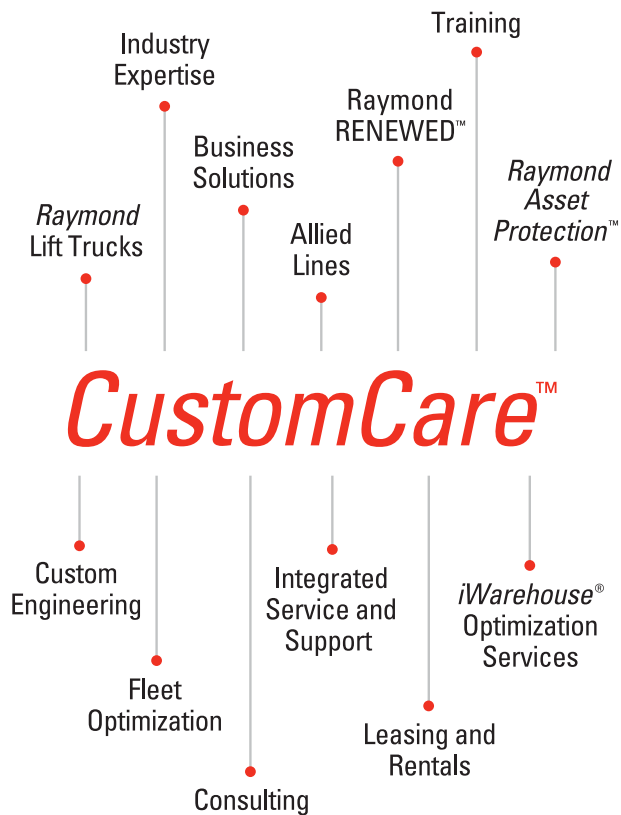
Training

Industry Expertise

Raymond RENEWED™

Business Solutions

Raymond Asset Protection™

Raymond Lift Trucks

Allied Lines

CustomCare™

Custom Engineering

Integrated Service and Support

iWarehouse® Optimization Services

Fleet Optimization

Leasing and Rentals

Consulting